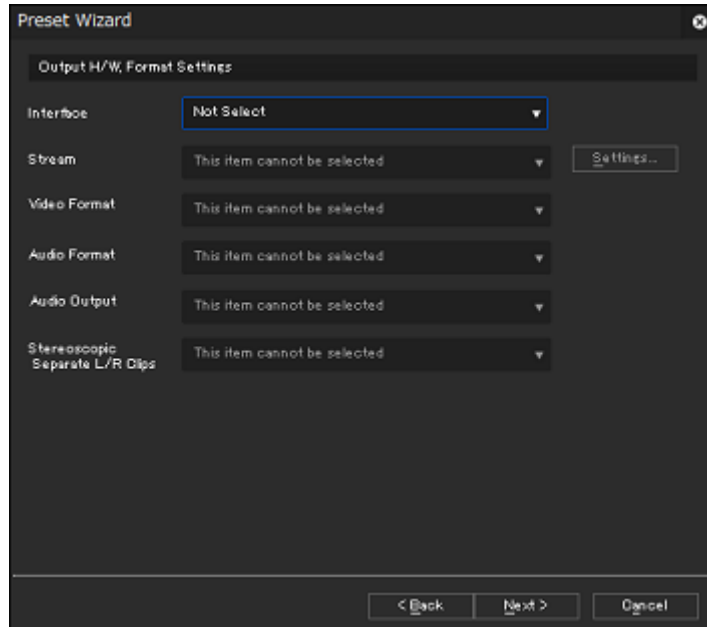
Preset Wizard

Output H/W, Format Settings

Interface
Not Select

Stream
This item cannot be selected
Settings...

Video Format
This item cannot be selected

Audio Format
This item cannot be selected

Audio Output
This item cannot be selected

Stereoscopic Separate L/R Clips
This item cannot be selected

< Back
Next >
Cancel